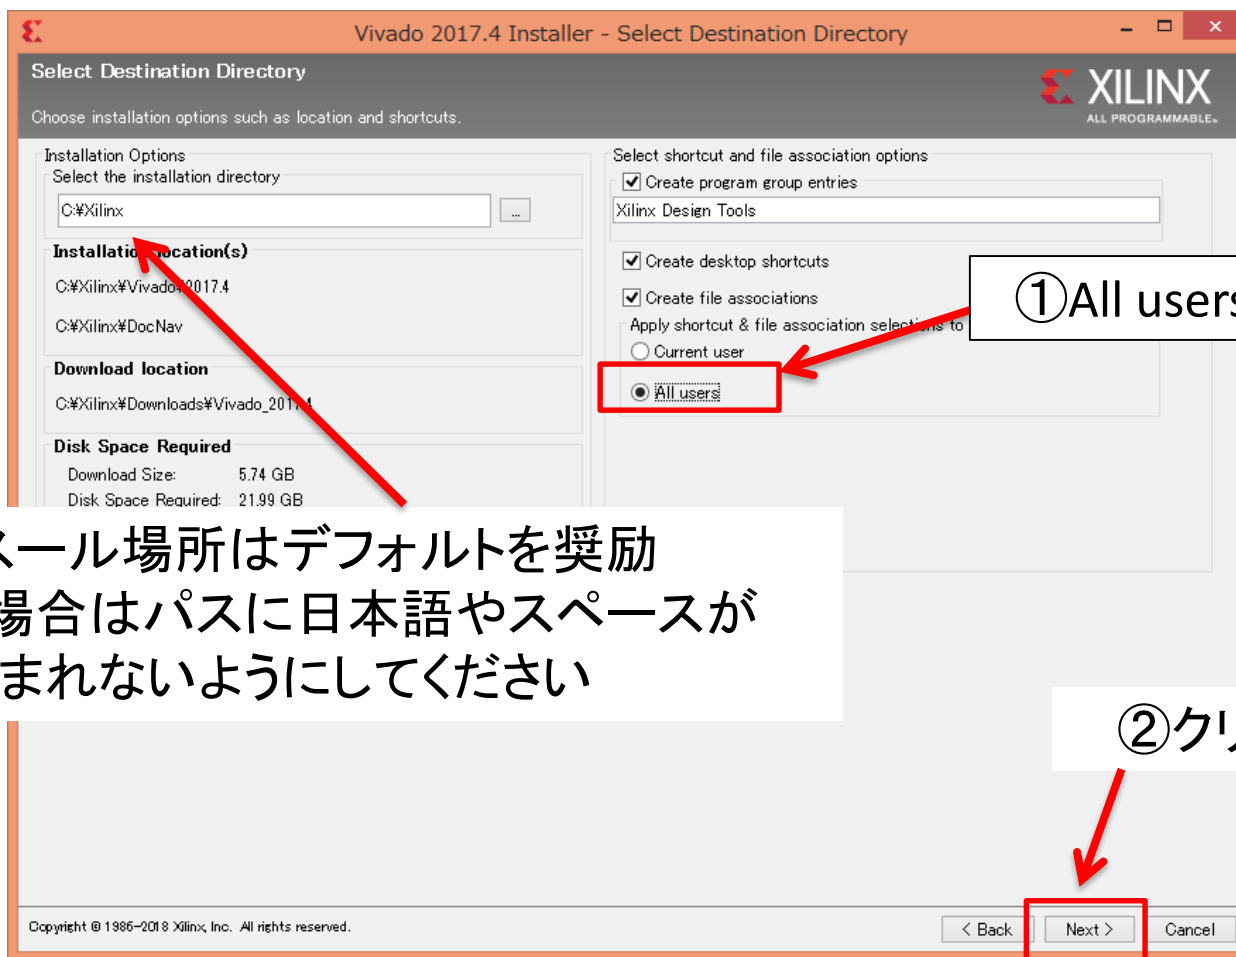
Vivado 2017.4 Installer - Select Destination Directory

Select Destination Directory

Choose installation options such as location and shortcuts.

XILINX
ALL PROGRAMMABLE.

Installation Options
Select the installation directory
C:¥Xilinx
...

Installatio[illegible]ocation(s)
C:¥Xilinx¥Vivado¥2017.4
C:¥Xilinx¥DocNav

Download location
C:¥Xilinx¥Downloads¥Vivado_201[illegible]4

Disk Space Required
Download Size: 5.74 GB
Disk Space Required: 21.99 GB

Select shortcut and file association options
Create program group entries
Xilinx Design Tools
Create desktop shortcuts
Create file associations
Apply shortcut & file association sele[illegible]s to
Current user
All users

①All users

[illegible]ール場所はデフォルトを奨励
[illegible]場合はパスに日本語やスペースが
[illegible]まれないようにしてください

②クリ

Copyright © 1986-2018 Xilinx, Inc. All rights reserved.

< Back
Next >
Cancel